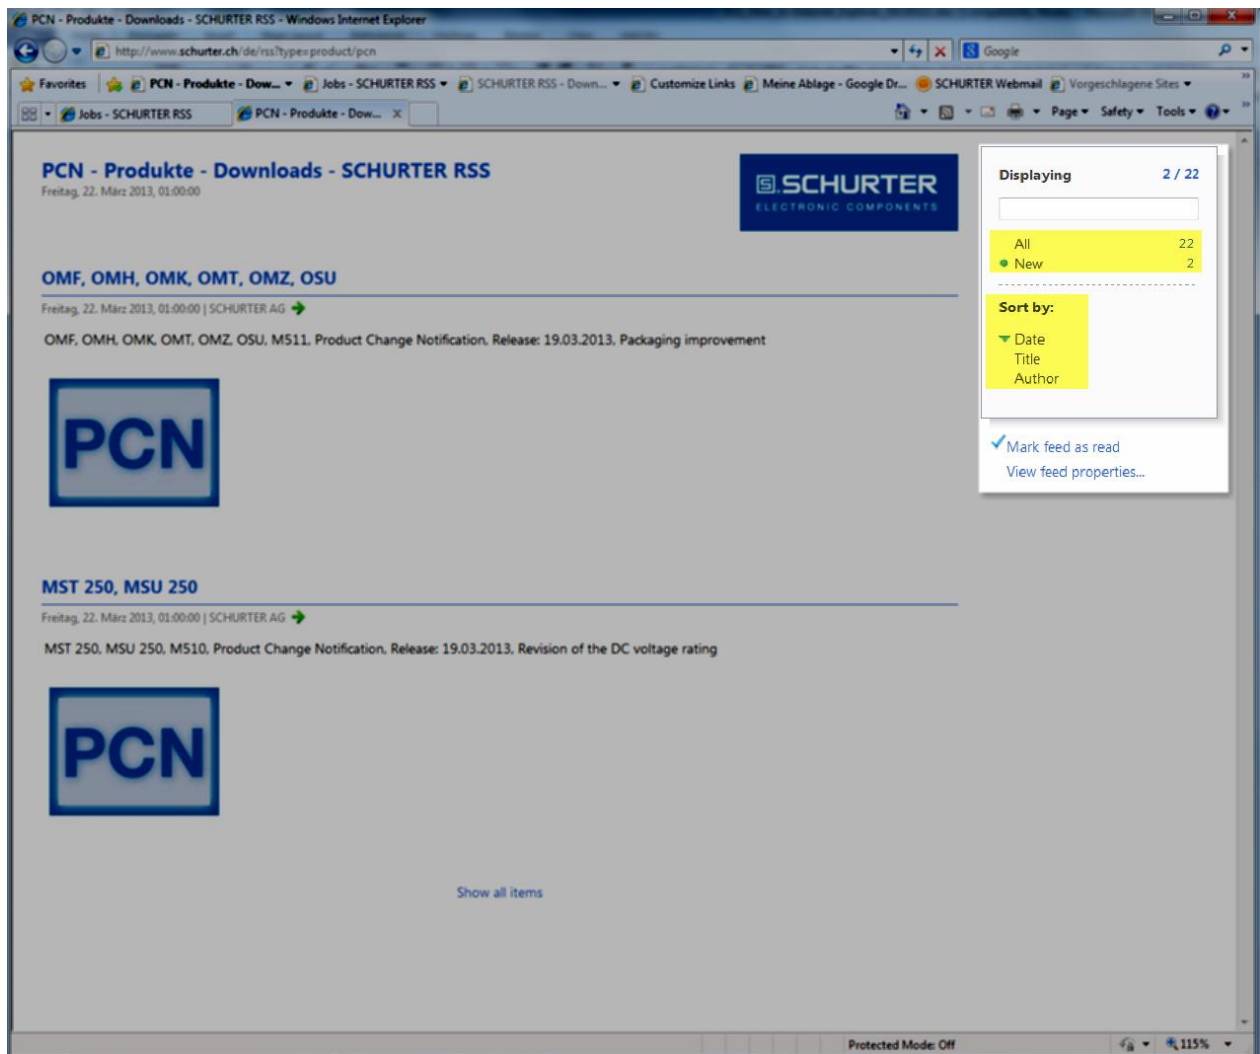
PCN - Produkte - Downloads - SCHURTER RSS - Windows Internet Explorer

http://www.schurter.ch/de/rss?type=product/pcn

Google

Favorites | PCN - Produkte - Dow... | Jobs - SCHURTER RSS | SCHURTER RSS - Down... | Customize Links | Meine Ablage - Google Dr... | SCHURTER Webmail | Vorgeschlagene Sites

Jobs - SCHURTER RSS | PCN - Produkte - Dow... X

Page ▾ Safety ▾ Tools ▾

PCN - Produkte - Downloads - SCHURTER RSS
Freitag, 22. März 2013, 01:00:00

SCHURTER
ELECTRONIC COMPONENTS

Displaying 2 / 22

All 22
New 2

Sort by:
Date
Title
Author

Mark feed as read
View feed properties...

OMF, OMH, OMK, OMT, OMZ, OSU
Freitag, 22. März 2013, 01:00:00 | SCHURTER AG

OMF, OMH, OMK, OMT, OMZ, OSU, M511, Product Change Notification, Release: 19.03.2013, Packaging improvement

PCN

MST 250, MSU 250
Freitag, 22. März 2013, 01:00:00 | SCHURTER AG

MST 250, MSU 250, M510, Product Change Notification, Release: 19.03.2013, Revision of the DC voltage rating

PCN

Show all items

Protected Mode: Off
115%